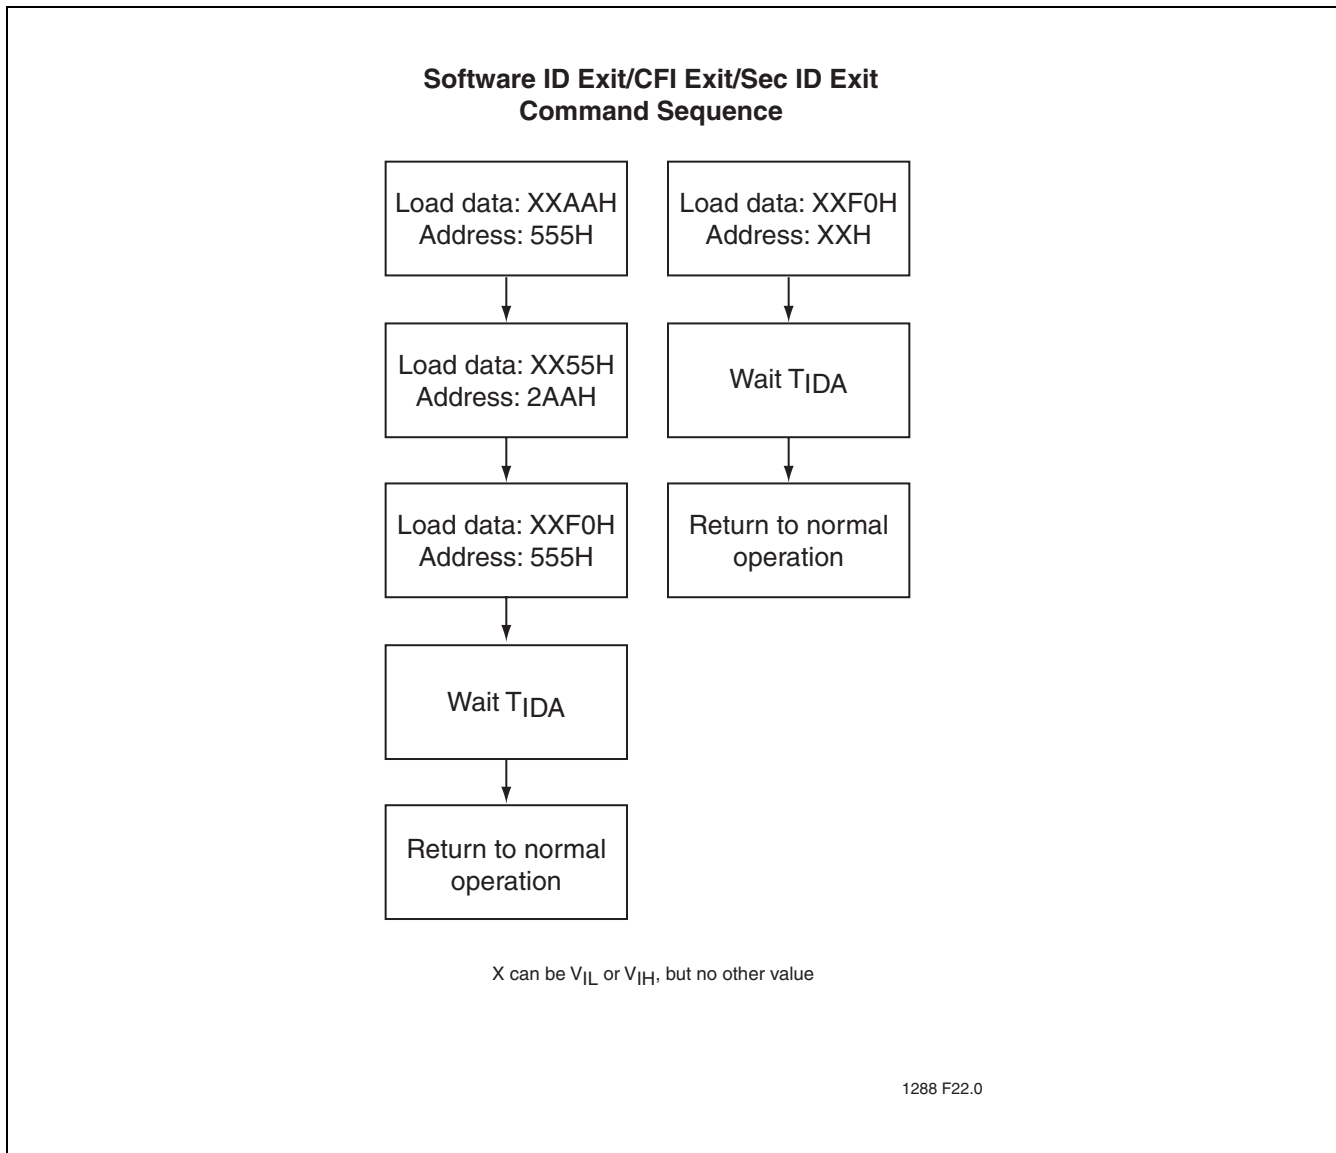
**Software ID Exit/CFI Exit/Sec ID Exit Command Sequence**

Load data: XXAAH
Address: 555H

Load data: XX55H
Address: 2AAH

Load data: XXF0H
Address: 555H

Wait $T_{IDA}$

Return to normal operation

Load data: XXF0H
Address: XXH

Wait $T_{IDA}$

Return to normal operation

X can be $V_{IL}$ or $V_{IH}$, but no other value

1288 F22.0